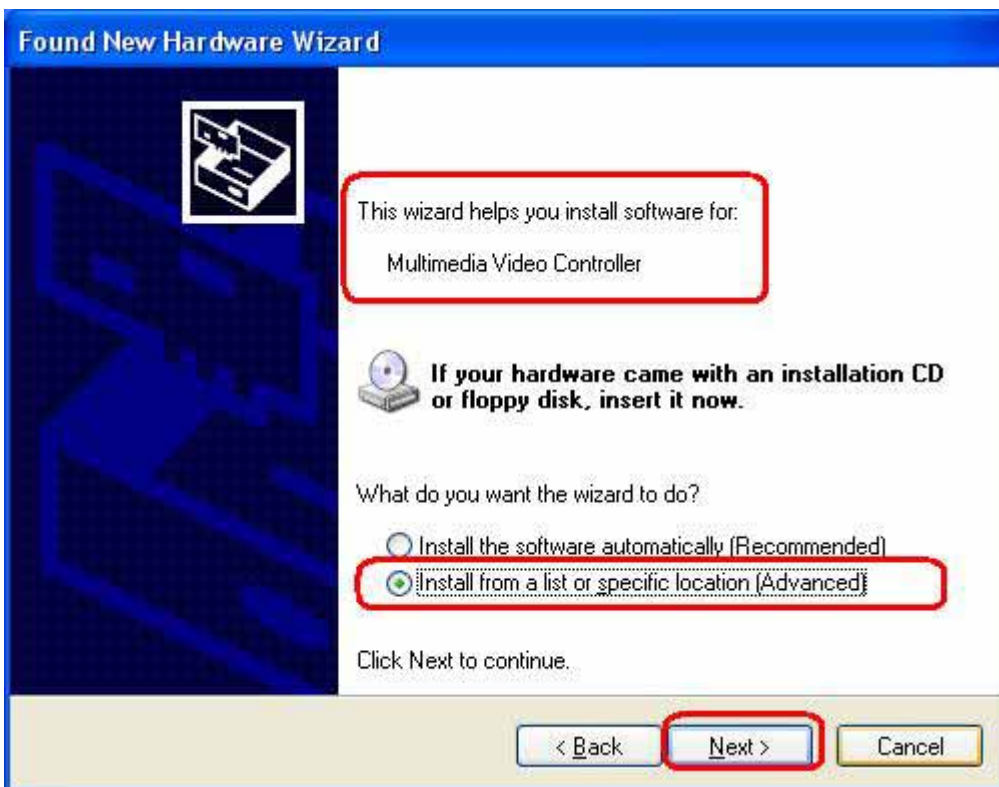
Found New Hardware Wizard

This wizard helps you install software for:

Multimedia Video Controller

If your hardware came with an installation CD or floppy disk, insert it now.

What do you want the wizard to do?

Install the software automatically (Recommended)

Install from a list or specific location (Advanced)

Click Next to continue.

< Back

Next >

Cancel